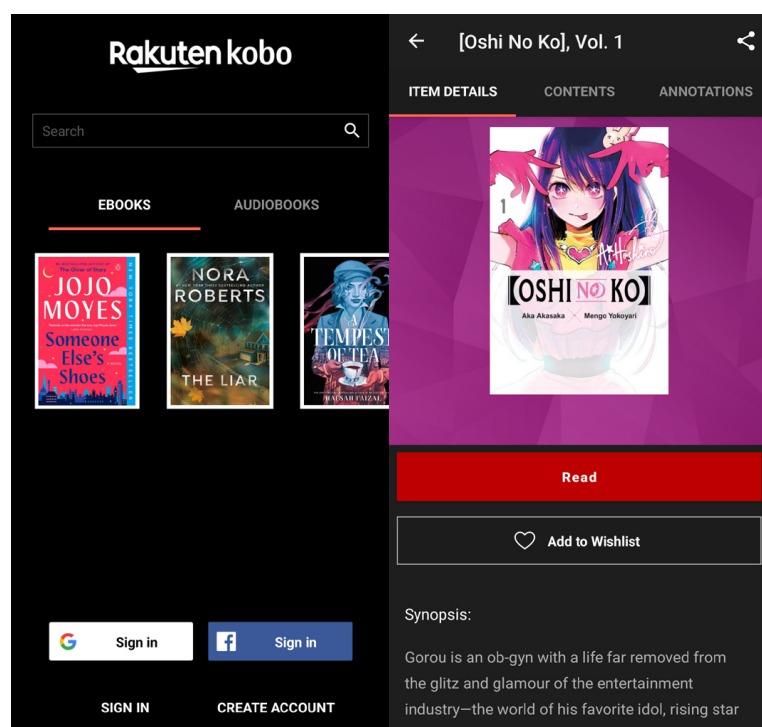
Rakuten kobo

Search

EBOOKS AUDIOBOOKS

The Giver of Stars
JOJO MOYES
Someone Else's Shoes

NORA ROBERTS
THE LIAR

A TEMPEST OF TEA
HAFSAH FAIZAL

Sign in Sign in

SIGN IN CREATE ACCOUNT

[Oshi No Ko], Vol. 1

ITEM DETAILS CONTENTS ANNOTATIONS

1
OSHI NO KO
Aka Akasaka × Mengo Yokoyari

Read

Add to Wishlist

Synopsis:

Gorou is an ob-gyn with a life far removed from the glitz and glamour of the entertainment industry—the world of his favorite idol, rising star